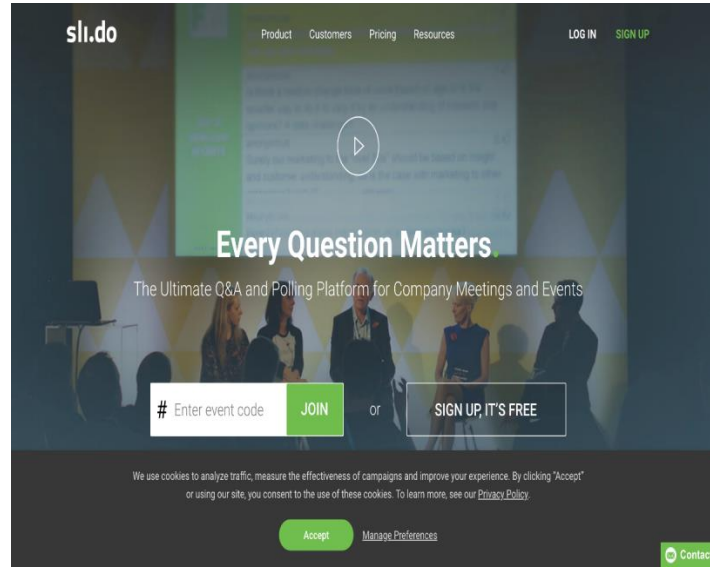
sli.do

Product Customers Pricing Resources

LOG IN SIGN UP

Every Question Matters.

The Ultimate Q&A and Polling Platform for Company Meetings and Events

# Enter event code JOIN or SIGN UP, IT'S FREE

We use cookies to analyze traffic, measure the effectiveness of campaigns and improve your experience. By clicking "Accept" or using our site, you consent to the use of these cookies. To learn more, see our Privacy Policy.

Accept Manage Preferences

Contac